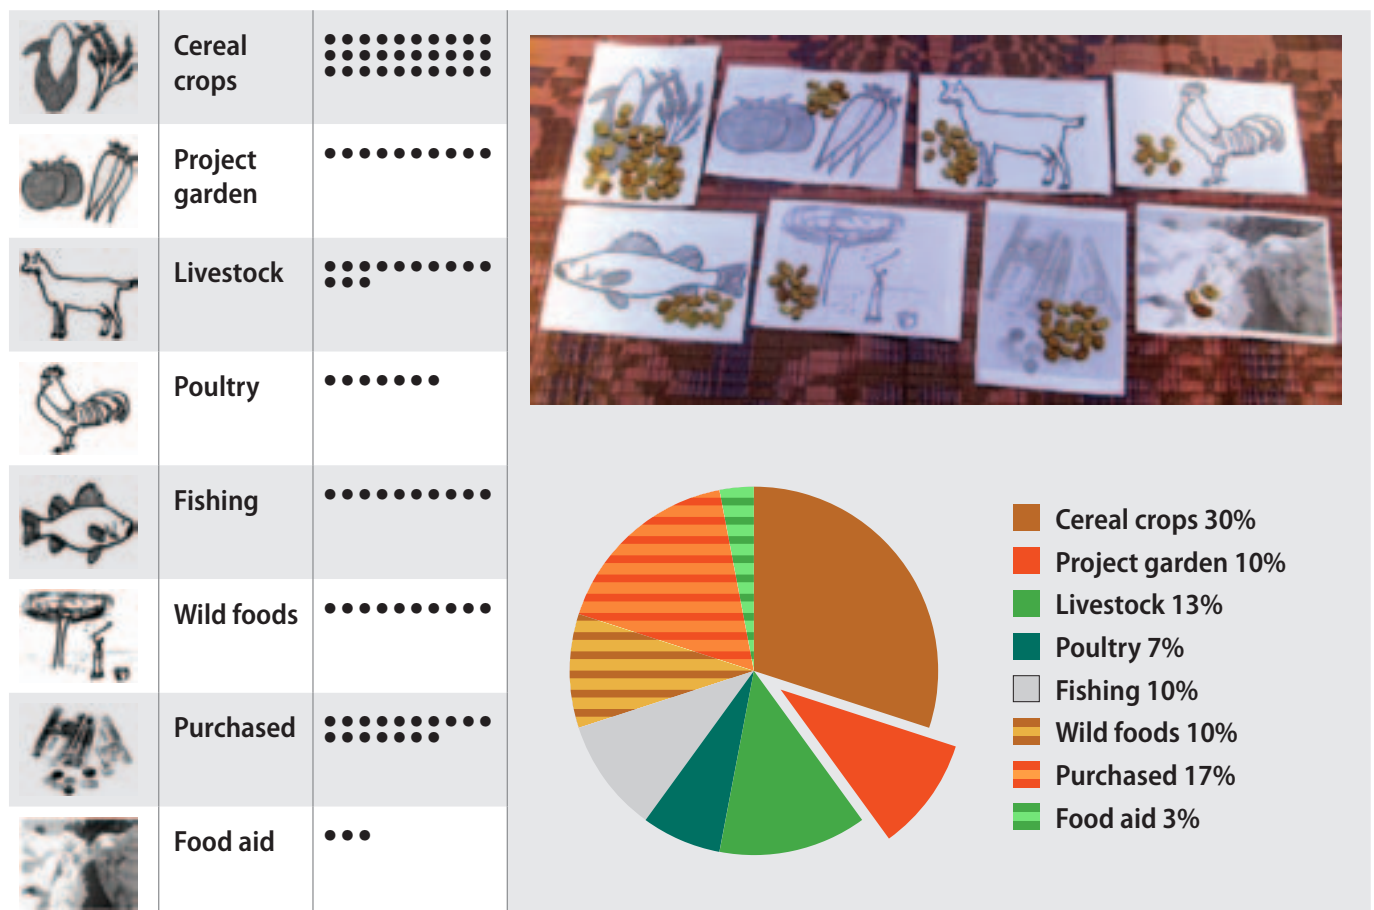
| | | |
|---|---|---|
| | Cereal crops | ••••••••••••••••••••••••••••• |
| | Project garden | •••••••••• |
| | Livestock | ••••••••••••• |
| | Poultry | ••••••• |
| | Fishing | •••••••••• |
| | Wild foods | •••••••••• |
| | Purchased | ••••••••••••••••• |
| | Food aid | ••• |

Cereal crops 30%
Project garden 10%
Livestock 13%
Poultry 7%
Fishing 10%
Wild foods 10%
Purchased 17%
Food aid 3%